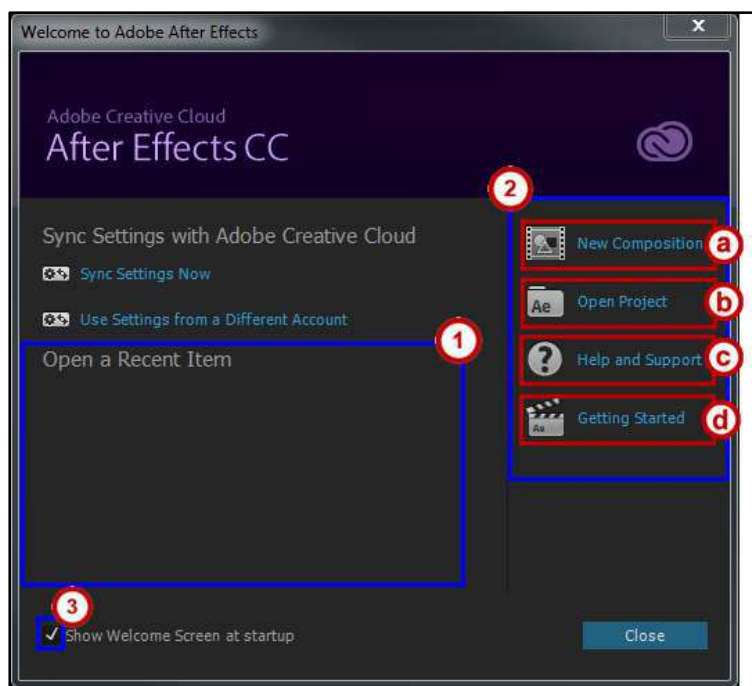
Welcome to Adobe After Effects

x

Adobe Creative Cloud

After Effects CC

2

Sync Settings with Adobe Creative Cloud

Sync Settings Now

Use Settings from a Different Account

1

Open a Recent Item

New Composition a

Ae Open Project b

Help and Support c

Ae Getting Started d

3

✓ Show Welcome Screen at startup

Close